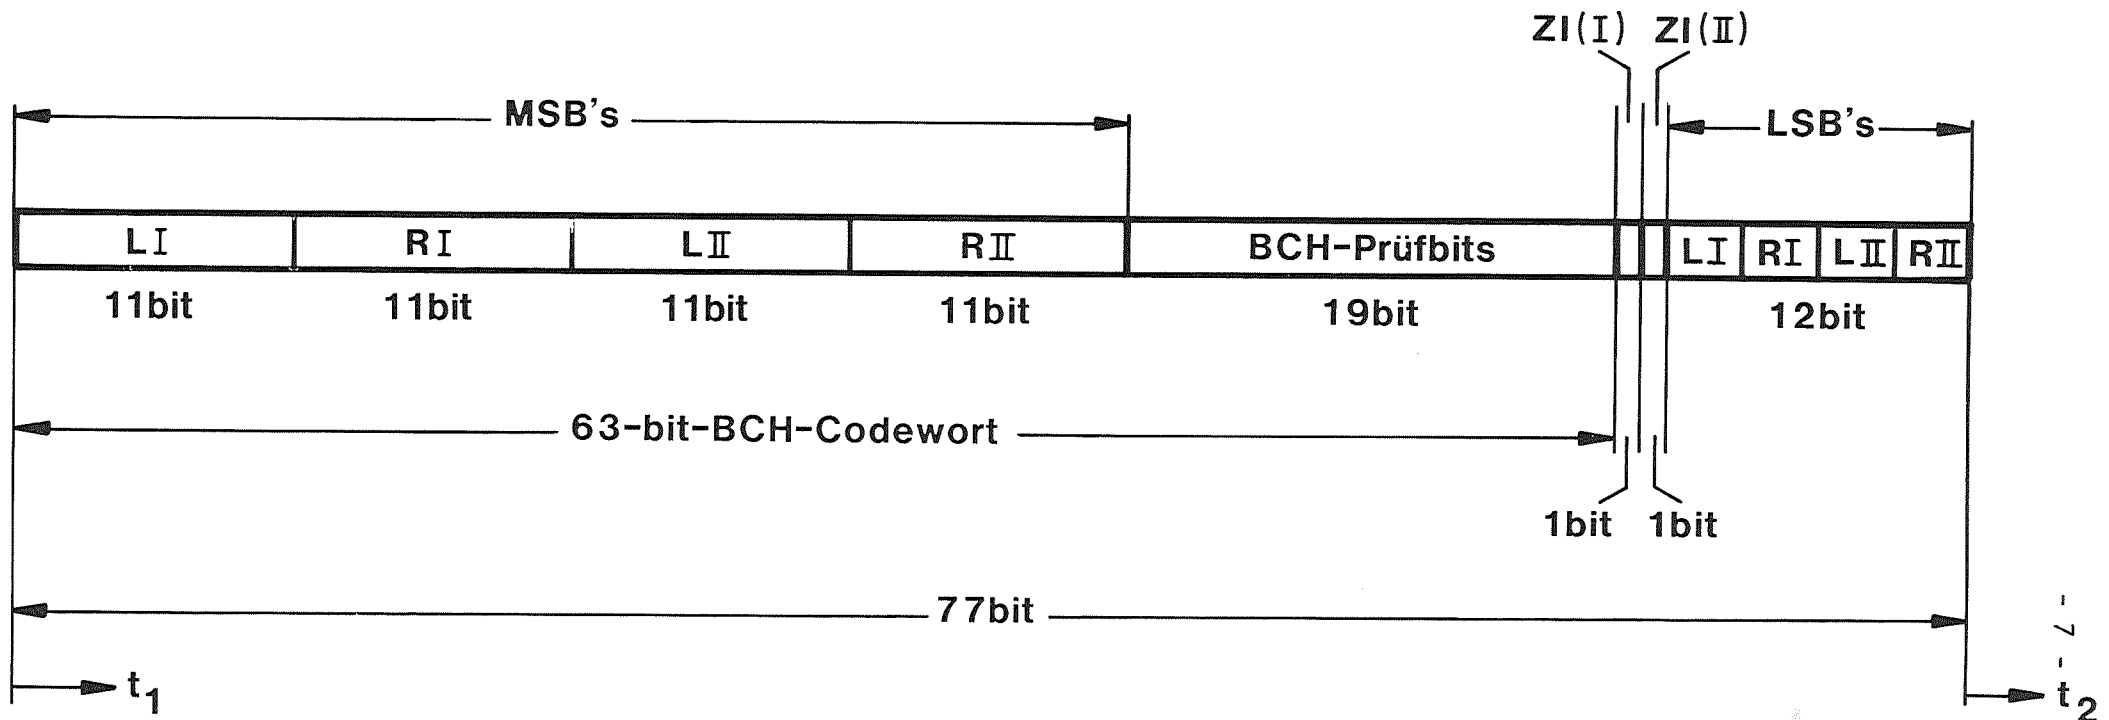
ZI(I) ZI(II)

MSB's

LSB's

| LI | RI | LII | RII | BCH-Prüfbits | | | LI | RI | LII | RII |
|---|---|---|---|---|---|---|---|---|---|---|
| 11bit | 11bit | 11bit | 11bit | 19bit | | | 12bit | | | |

63-bit-BCH-Codewort

1bit 1bit

77bit

$t_1$

$t_2$

- 7 -